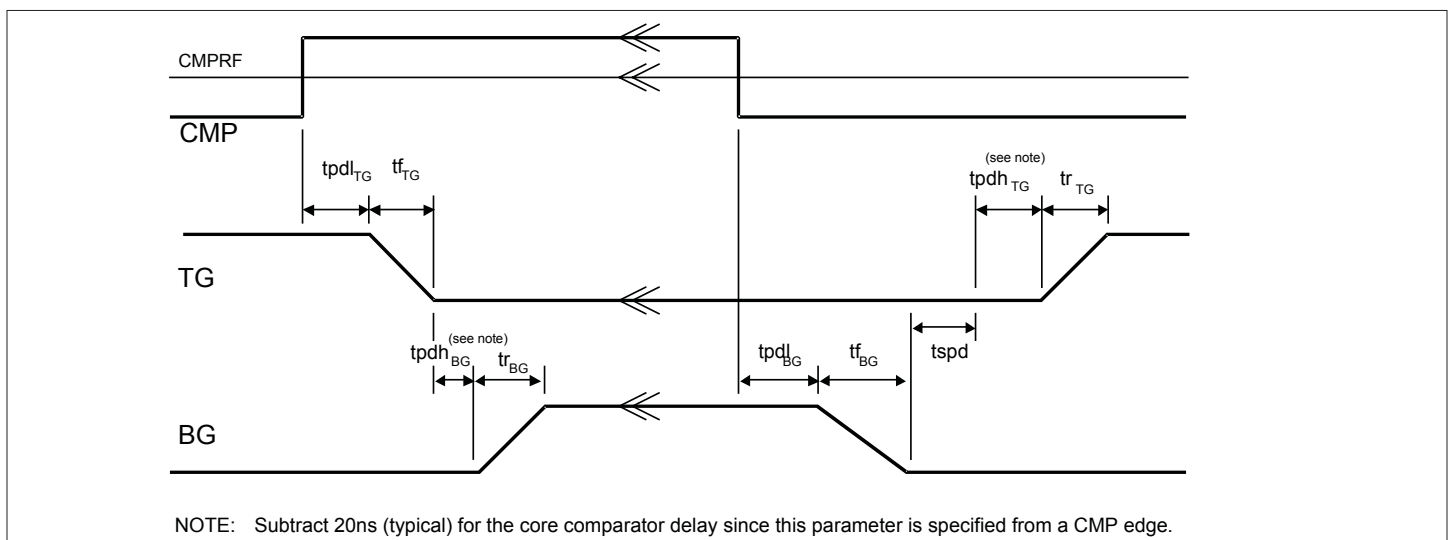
CMPRF

CMP

$tpdl_{TG}$ $tf_{TG}$

(see note)
$tpdh_{TG}$ $tr_{TG}$

TG

(see note)
$tpdh_{BG}$ $tr_{BG}$

$tpdl_{BG}$ $tf_{BG}$

tspd

BG

NOTE: Subtract 20ns (typical) for the core comparator delay since this parameter is specified from a CMP edge.